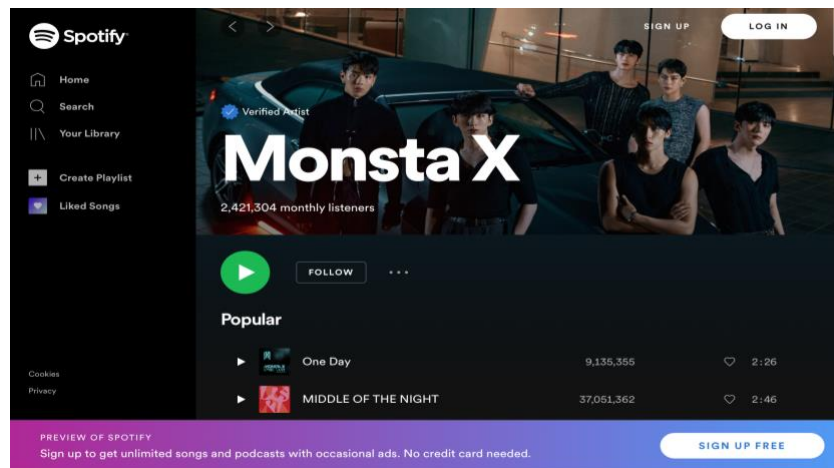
Spotify

Home
Search
Your Library

Create Playlist
Liked Songs

Cookies
Privacy

SIGN UP
LOG IN

Verified Artist

Monsta X

2,421,304 monthly listeners

FOLLOW

Popular

| | | | |
|---|---|---|---|
| One Day | 9,135,355 | | 2:26 |
| MIDDLE OF THE NIGHT | 37,051,362 | | 2:46 |

PREVIEW OF SPOTIFY
Sign up to get unlimited songs and podcasts with occasional ads. No credit card needed.

SIGN UP FREE